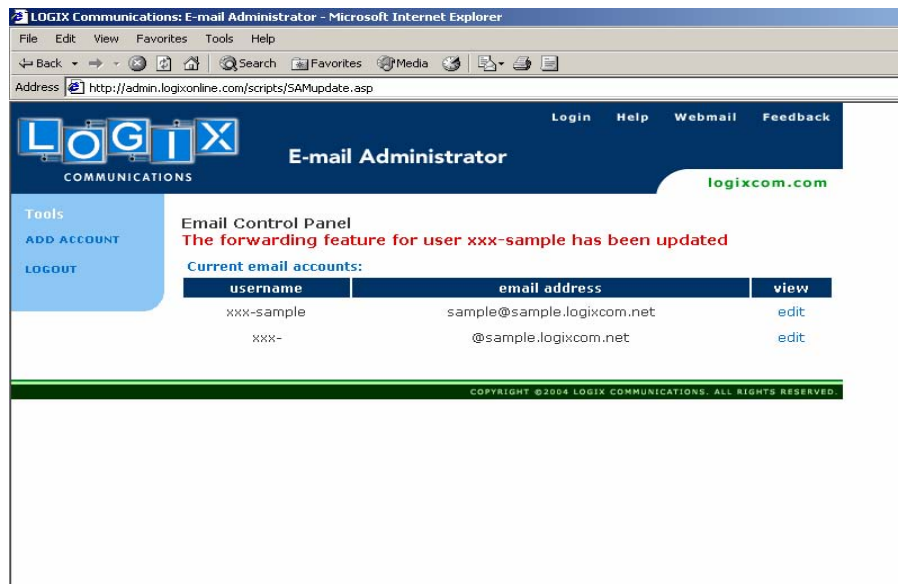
LOGIX Communications: E-mail Administrator - Microsoft Internet Explorer

File Edit View Favorites Tools Help

Back Search Favorites Media

Address http://admin.logixonline.com/scripts/SAMupdate.asp

LOGIX COMMUNICATIONS

Login Help Webmail Feedback

E-mail Administrator

logixcom.com

Tools
ADD ACCOUNT
LOGOUT

Email Control Panel
The forwarding feature for user xxx-sample has been updated

Current email accounts:

| username | email address | view |
|---|---|---|
| xxx-sample | sample@sample.logixcom.net | edit |
| xxx- | @sample.logixcom.net | edit |

COPYRIGHT ©2004 LOGIX COMMUNICATIONS. ALL RIGHTS RESERVED.